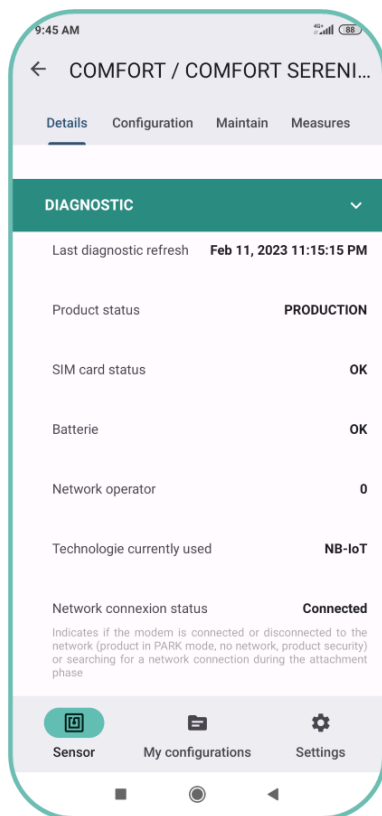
9:45 AM

88

← COMFORT / COMFORT SERENI...

Details Configuration Maintain Measures

DIAGNOSTIC

Last diagnostic refresh Feb 11, 2023 11:15:15 PM

Product status PRODUCTION

SIM card status OK

Batterie OK

Network operator 0

Technologie currently used NB-IoT

Network connexion status Connected

Indicates if the modem is connected or disconnected to the network (product in PARK mode, no network, product security) or searching for a network connection during the attachment phase

Sensor My configurations Settings